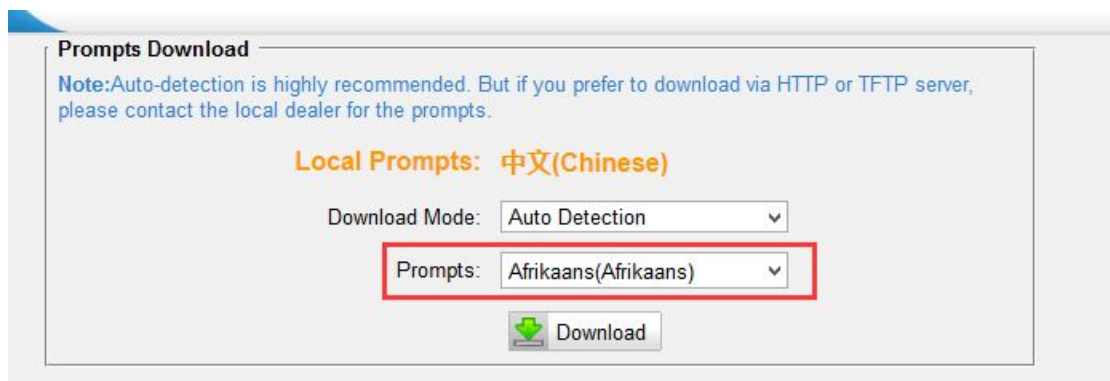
Prompts Download

Note:Auto-detection is highly recommended. But if you prefer to download via HTTP or TFTP server, please contact the local dealer for the prompts.

Local Prompts: 中文(Chinese)

Download Mode: Auto Detection

Prompts: Afrikaans(Afrikaans)

Download